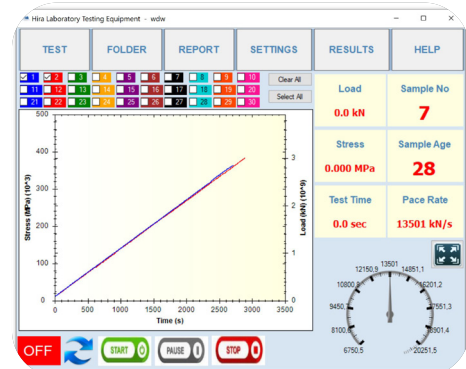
Hira Laboratory Testing Equipment - wdw

TEST
FOLDER
REPORT
SETTINGS
RESULTS
HELP

1 2 3 4 5 6 7 8 9 10
11 12 13 14 15 16 17 18 19 20
21 22 23 24 25 26 27 28 29 30

Clear All
Select All

Stress (MPa) (10^3)
Load (kN) (10^3)
Time (s)

0
100
200
300
400
500

1
2
3

0 500 1000 1500 2000 2500 3000 3500

Load
0.0 kN

Sample No
7

Stress
0.000 MPa

Sample Age
28

Test Time
0.0 sec

Pace Rate
13501 kN/s

13501
12150,9
14851,1
10800,8
16201,2
9450,7
17551,3
8100,6
18901,4
6750,5
20251,5

OFF
START
PAUSE
STOP